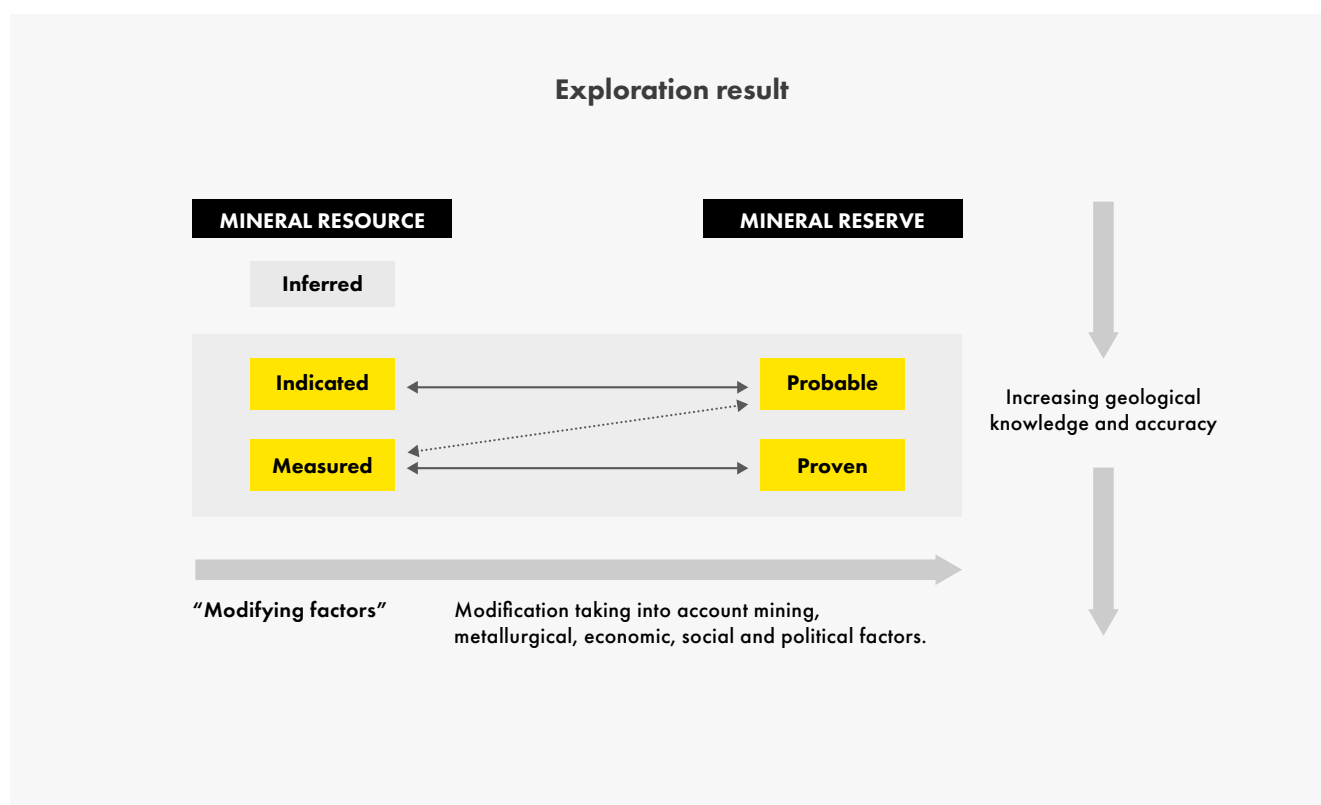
Exploration result

MINERAL RESOURCE

MINERAL RESERVE

Inferred

Indicated

Probable

Measured

Proven

Increasing geological knowledge and accuracy

“Modifying factors”

Modification taking into account mining, metallurgical, economic, social and political factors.